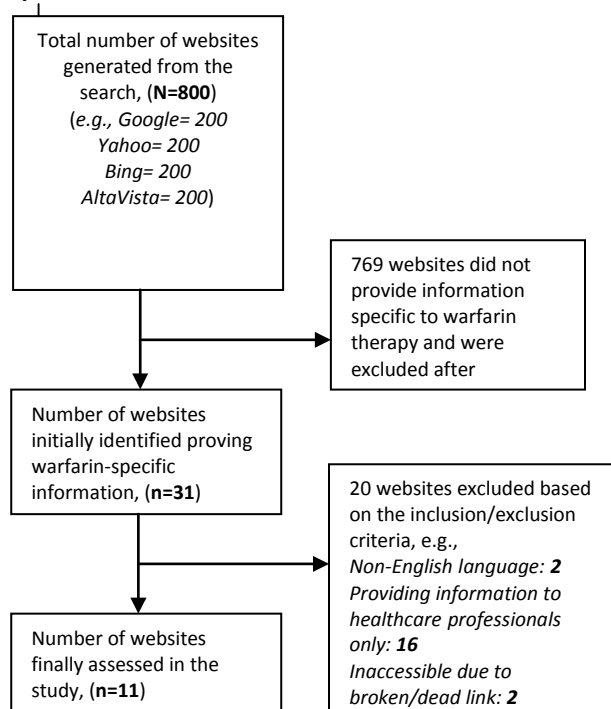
Total number of websites generated from the search, (**N=800**) (*e.g., Google= 200 Yahoo= 200 Bing= 200 AltaVista= 200*)

769 websites did not provide information specific to warfarin therapy and were excluded after

Number of websites initially identified proving warfarin-specific information, (**n=31**)

20 websites excluded based on the inclusion/exclusion criteria, e.g.,
*Non-English language: **2***
*Providing information to healthcare professionals only: **16***
*Inaccessible due to broken/dead link: **2***

Number of websites finally assessed in the study, (**n=11**)